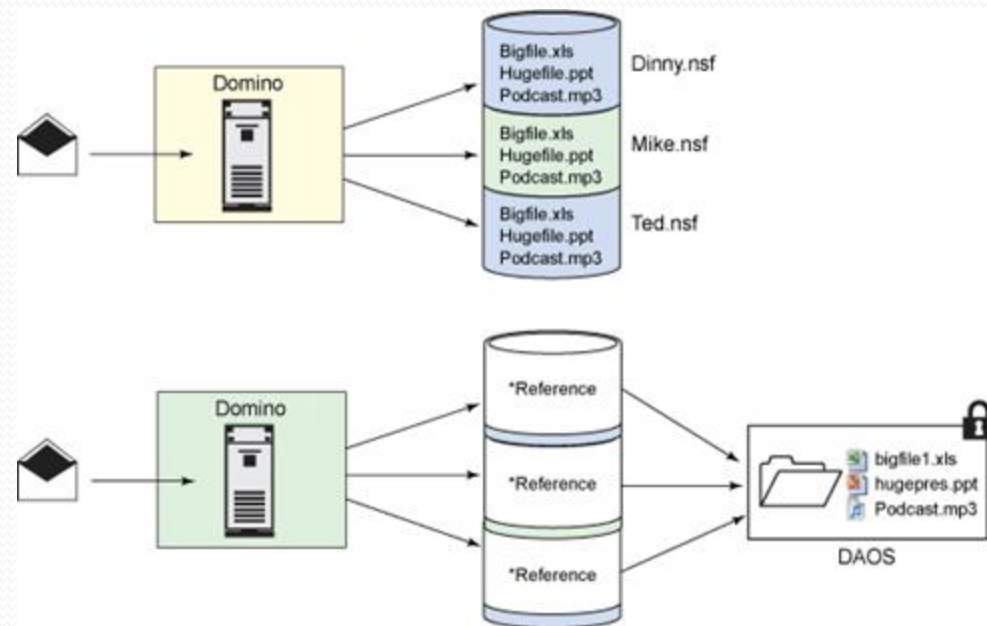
Domino

Bigfile.xls
Hugefile.ppt
Podcast.mp3

Dinny.nsf

Bigfile.xls
Hugefile.ppt
Podcast.mp3

Mike.nsf

Bigfile.xls
Hugefile.ppt
Podcast.mp3

Ted.nsf

Domino

*Reference

*Reference

*Reference

bigfile1.xls
hugepres.ppt
Podcast.mp3

DAOS